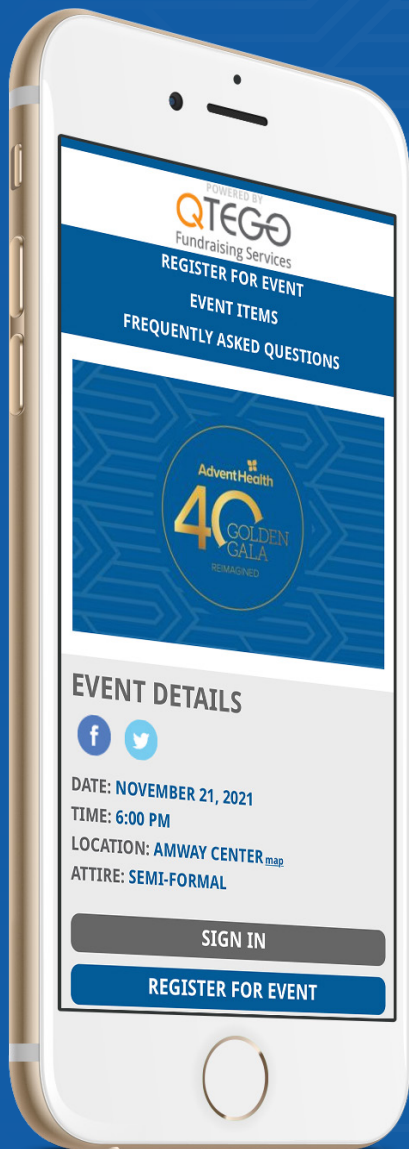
POWERED BY
QTEGO
Fundraising Services
REGISTER FOR EVENT
EVENT ITEMS
FREQUENTLY ASKED QUESTIONS

AdventHealth
40 GOLDEN GALA
REIMAGINED

EVENT DETAILS

DATE: NOVEMBER 21, 2021
TIME: 6:00 PM
LOCATION: AMWAY CENTER map
ATTIRE: SEMI-FORMAL

SIGN IN
REGISTER FOR EVENT